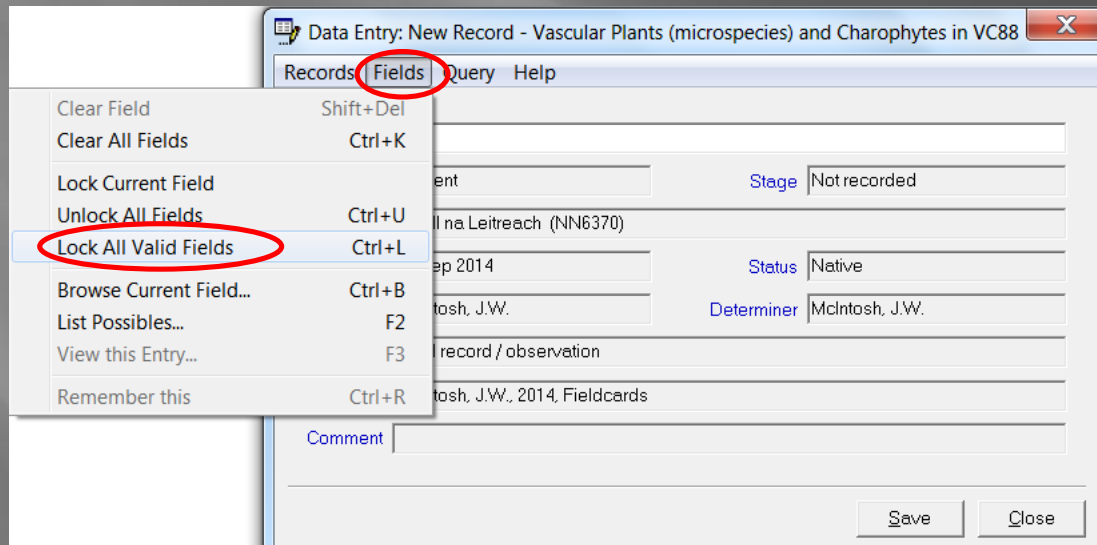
Data Entry: New Record - Vascular Plants (microspecies) and Charophytes in VC88

Records Fields Query Help

Clear Field Shift+Del
Clear All Fields Ctrl+K
Lock Current Field
Unlock All Fields Ctrl+U
Lock All Valid Fields Ctrl+L
Browse Current Field... Ctrl+B
List Possibles... F2
View this Entry... F3
Remember this Ctrl+R

ent
Stage Not recorded
ll na Leitreach (NN6370)
ep 2014
Status Native
tosh, J.W.
Determiner McIntosh, J.W.
l record / observation
tosh, J.W., 2014, Fieldcards
Comment

Save
Close